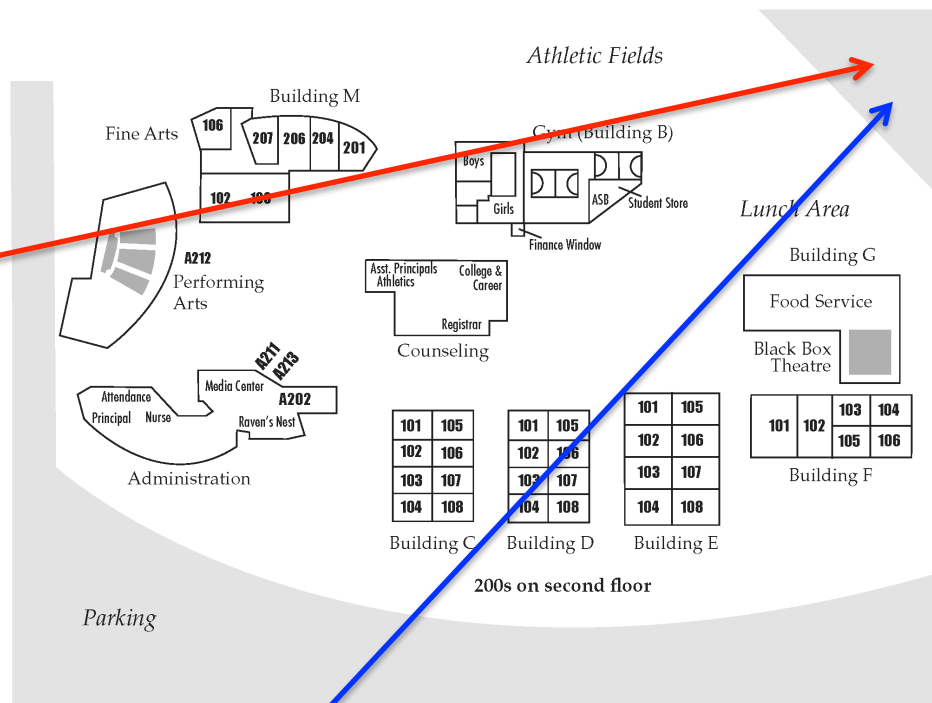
Athletic Fields

Building M

Fine Arts

106

207 206 204 201

102 103

Gym (Building B)

Boys

Girls

ASB

Student Store

Finance Window

Lunch Area

A212

Performing Arts

Asst. Principals Athletics

College & Career

Registrar

Counseling

Building G

Food Service

Black Box Theatre

A211

A213

Attendance

Media Center

A202

Principal

Nurse

Raven's Nest

Administration

| 101 | 105 |
|---|---|
| 102 | 106 |
| 103 | 107 |
| 104 | 108 |

Building C

| 101 | 105 |
|---|---|
| 102 | 106 |
| 103 | 107 |
| 104 | 108 |

Building D

| 101 | 105 |
|---|---|
| 102 | 106 |
| 103 | 107 |
| 104 | 108 |

Building E

| 101 | 102 | 103 | 104 |
|---|---|---|---|
| | | 105 | 106 |

Building F

200s on second floor

Parking